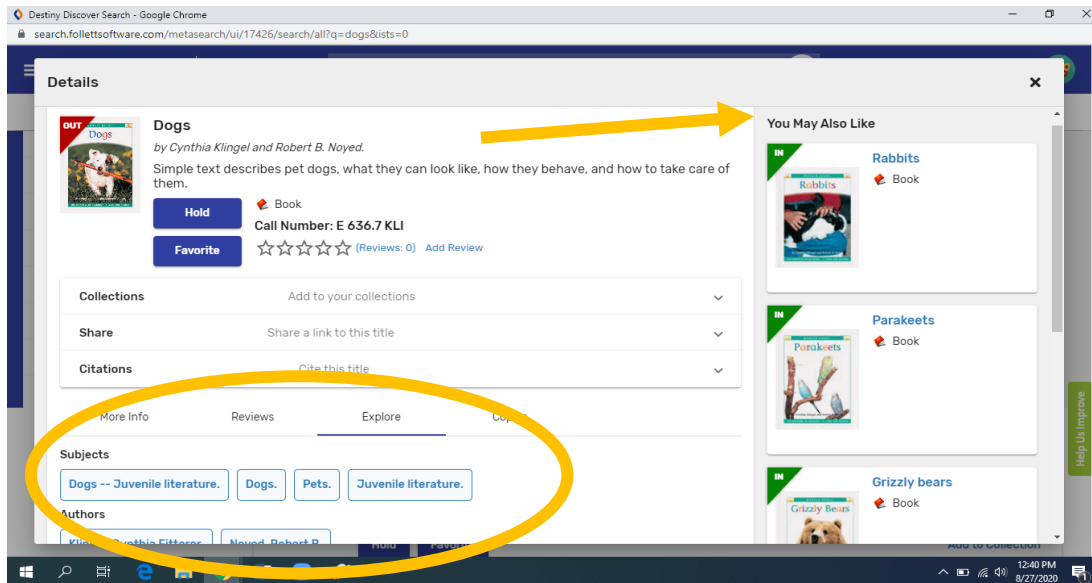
Destiny Discover Search - Google Chrome
search.follettsoftware.com/metasearch/ui/17426/search/all?q=dogs&ists=0

Details

OUT
Dogs
Dogs
by Cynthia Klingel and Robert B. Noyed.
Simple text describes pet dogs, what they can look like, how they behave, and how to take care of them.
Hold
Favorite
Book
Call Number: E 636.7 KLI
(Reviews: 0) Add Review

Collections Add to your collections
Share Share a link to this title
Citations Cite this title

More Info Reviews Explore Co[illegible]

Subjects
Dogs -- Juvenile literature. Dogs. Pets. Juvenile literature.
Authors
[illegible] Noyed, Robert B.

You May Also Like
IN
Rabbits
Rabbits
Book
IN
Parakeets
Parakeets
Book
IN
Grizzly bears
Grizzly Bears
Book

Help Us Improve
Hold Favor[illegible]
Add to Collection
12:40 PM
8/27/2020